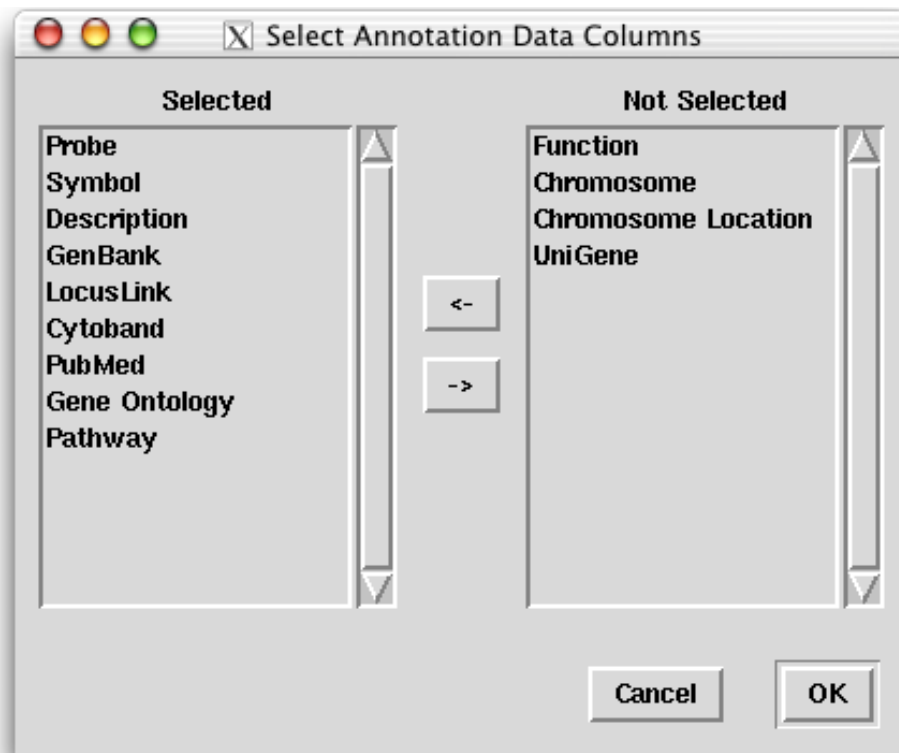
Select Annotation Data Columns

Selected

Probe
Symbol
Description
GenBank
LocusLink
Cytoband
PubMed
Gene Ontology
Pathway

<-

->

Not Selected

Function
Chromosome
Chromosome Location
UniGene

Cancel

OK